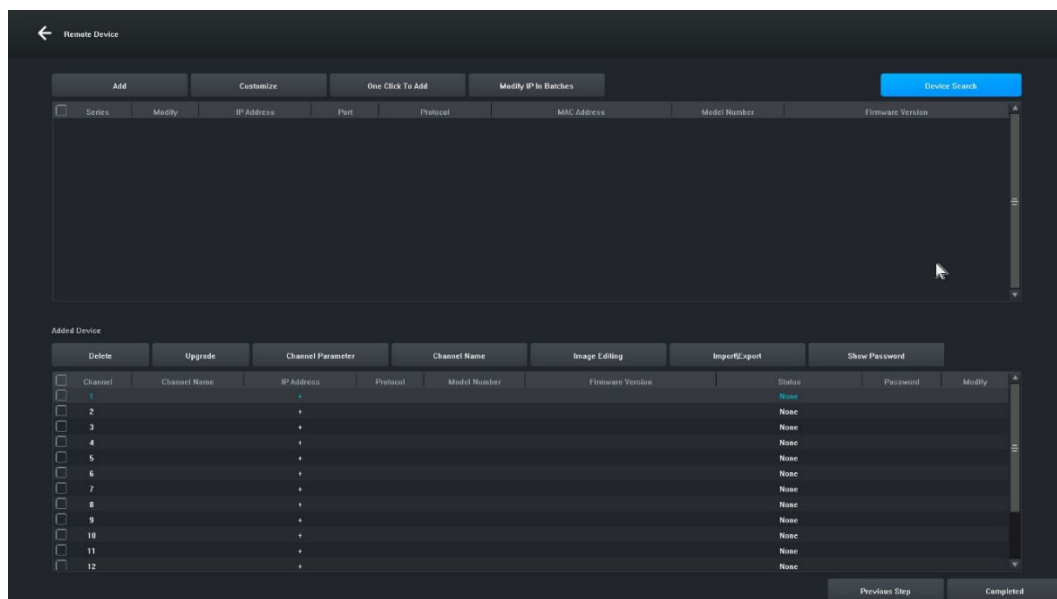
Remote Device

Add | Customize | One Click To Add | Modify IP In Batches | Device Search

| Series | Modify | IP Address | Port | Protocol | MAC Address | Model Number | Firmware Version |
|---|---|---|---|---|---|---|---|

Added Device

Delete | Upgrade | Channel Parameter | Channel Name | Image Editing | Import\Export | Show Password

| Channel | Channel Name | IP Address | Protocol | Model Number | Firmware Version | Status | Password | Modify |
|---|---|---|---|---|---|---|---|---|
| 1 | | + | | | | None | | |
| 2 | | + | | | | None | | |
| 3 | | + | | | | None | | |
| 4 | | + | | | | None | | |
| 5 | | + | | | | None | | |
| 6 | | + | | | | None | | |
| 7 | | + | | | | None | | |
| 8 | | + | | | | None | | |
| 9 | | + | | | | None | | |
| 10 | | + | | | | None | | |
| 11 | | + | | | | None | | |
| 12 | | + | | | | None | | |

Previous Step | Completed